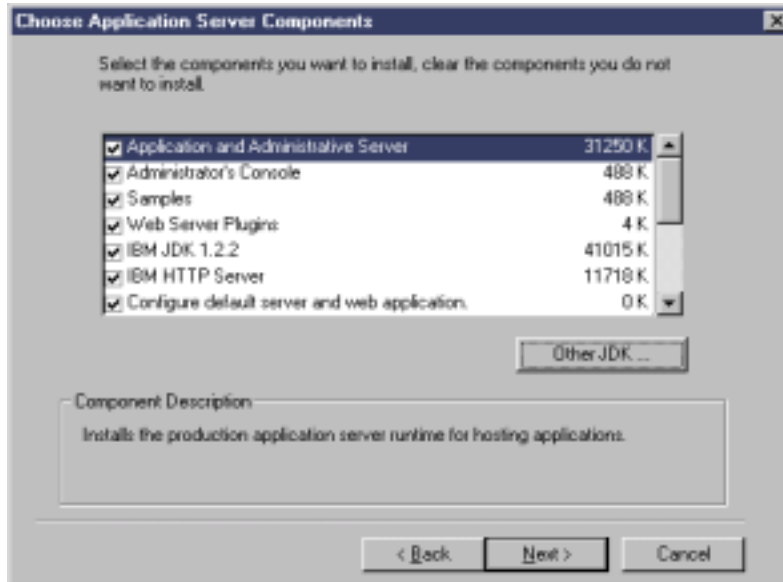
Choose Application Server Components

Select the components you want to install, clear the components you do not want to install.

| | |
|---|---|
| Application and Administrative Server | 31250 K |
| Administrator's Console | 488 K |
| Samples | 488 K |
| Web Server Plugins | 4 K |
| IBM JDK 1.2.2 | 41015 K |
| IBM HTTP Server | 11718 K |
| Configure default server and web application. | 0 K |

Other JDK ...

Component Description

Installs the production application server runtime for hosting applications.

< Back
Next >
Cancel